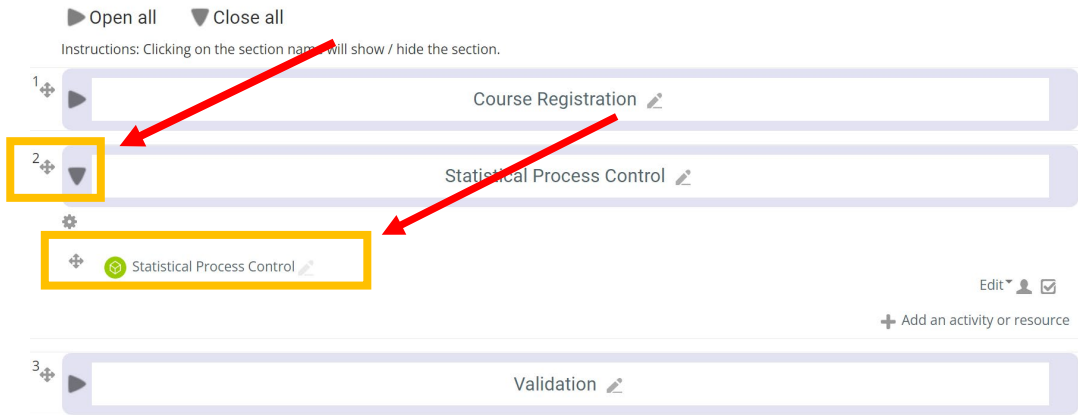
Open all Close all

Instructions: Clicking on the section name will show / hide the section.

1

Course Registration

2

Statistical Process Control

Statistical Process Control

Edit

Add an activity or resource

3

Validation